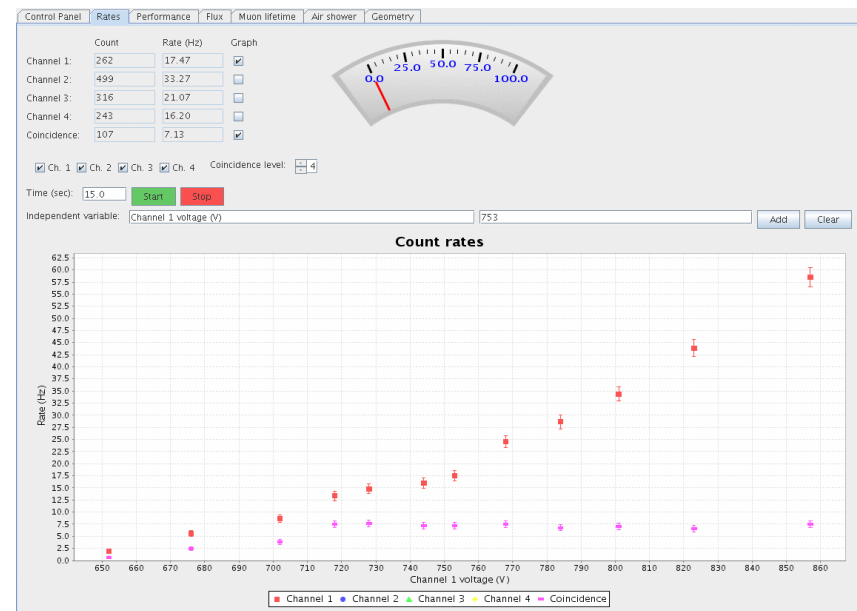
Control Panel | Rates | Performance | Flux | Muon lifetime | Air shower | Geometry

| | Count | Rate (Hz) | Graph |
|---|---|---|---|
| Channel 1: | 262 | 17.47 | ☑ |
| Channel 2: | 499 | 33.27 | ☐ |
| Channel 3: | 316 | 21.07 | ☐ |
| Channel 4: | 243 | 16.20 | ☐ |
| Coincidence: | 107 | 7.13 | ☑ |

0.0 25.0 50.0 75.0 100.0

☑ Ch. 1 ☑ Ch. 2 ☑ Ch. 3 ☑ Ch. 4 Coincidence level: 4

Time (sec): 15.0 Start Stop

Independent variable: Channel 1 voltage (V) 753 Add Clear

Count rates

Rate (Hz)

62.5 60.0 57.5 55.0 52.5 50.0 47.5 45.0 42.5 40.0 37.5 35.0 32.5 30.0 27.5 25.0 22.5 20.0 17.5 15.0 12.5 10.0 7.5 5.0 2.5 0.0

650 660 670 680 690 700 710 720 730 740 750 760 770 780 790 800 810 820 830 840 850 860

Channel 1 voltage (V)

Channel 1 Channel 2 Channel 3 Channel 4 Coincidence